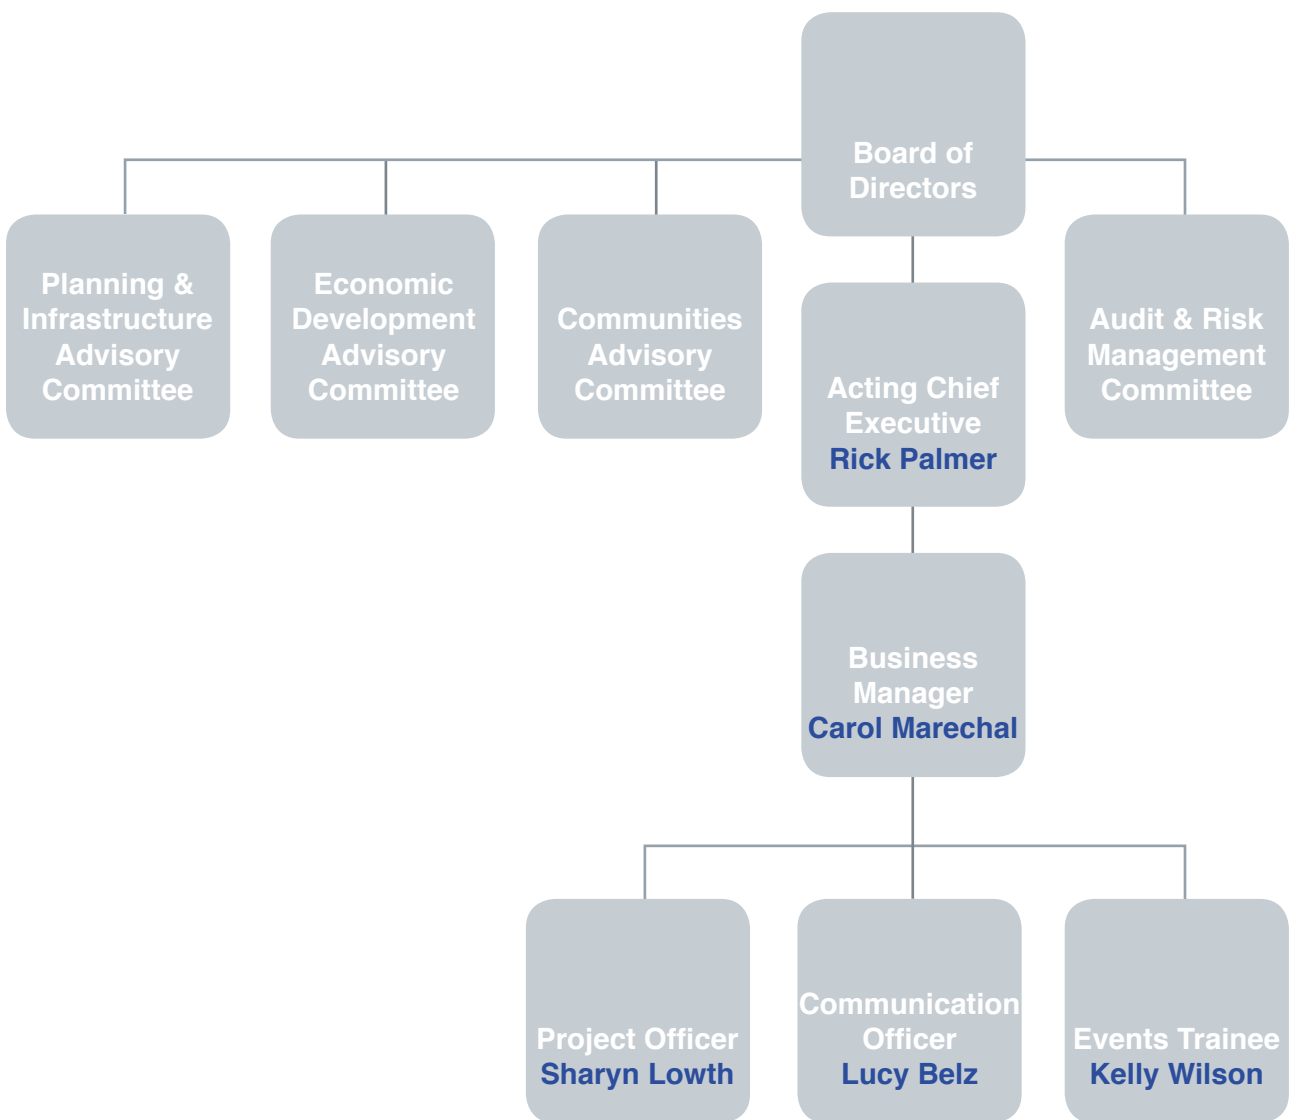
Board of Directors

Planning & Infrastructure Advisory Committee

Economic Development Advisory Committee

Communities Advisory Committee

Acting Chief Executive
Rick Palmer

Audit & Risk Management Committee

Business Manager
Carol Marechal

Project Officer
Sharyn Lowth

Communication Officer
Lucy Belz

Events Trainee
Kelly Wilson